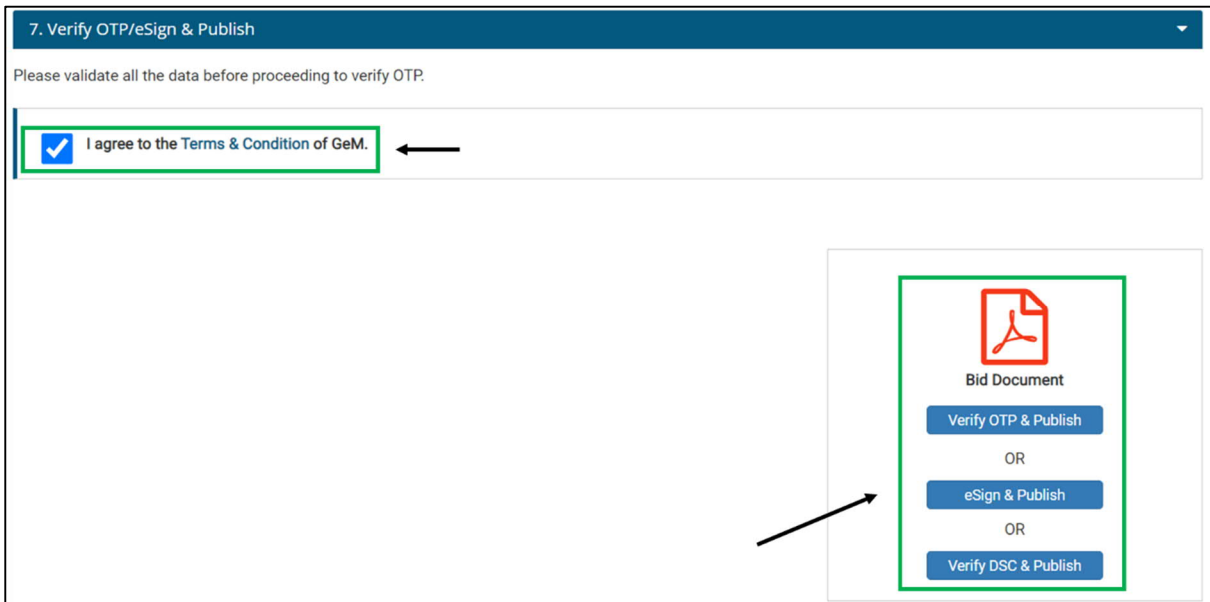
7. Verify OTP/eSign & Publish

Please validate all the data before proceeding to verify OTP.

I agree to the Terms & Condition of GeM.

Bid Document

Verify OTP & Publish

OR

eSign & Publish

OR

Verify DSC & Publish